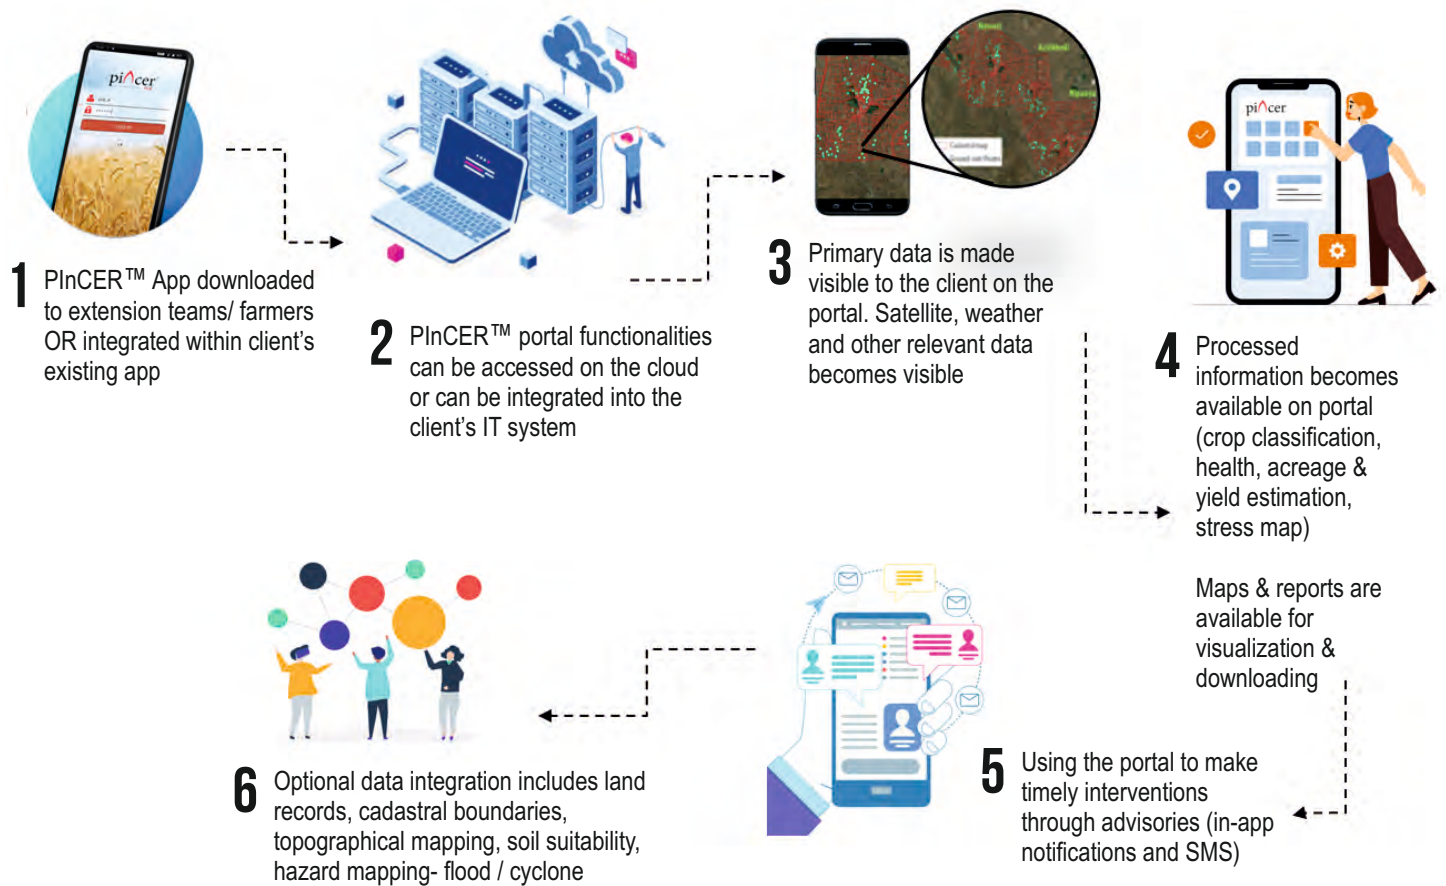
1 PInCER™ App downloaded to extension teams/ farmers OR integrated within client's existing app

2 PInCER™ portal functionalities can be accessed on the cloud or can be integrated into the client's IT system

3 Primary data is made visible to the client on the portal. Satellite, weather and other relevant data becomes visible

4 Processed information becomes available on portal (crop classification, health, acreage & yield estimation, stress map)

Maps & reports are available for visualization & downloading

5 Using the portal to make timely interventions through advisories (in-app notifications and SMS)

6 Optional data integration includes land records, cadastral boundaries, topographical mapping, soil suitability, hazard mapping- flood / cyclone